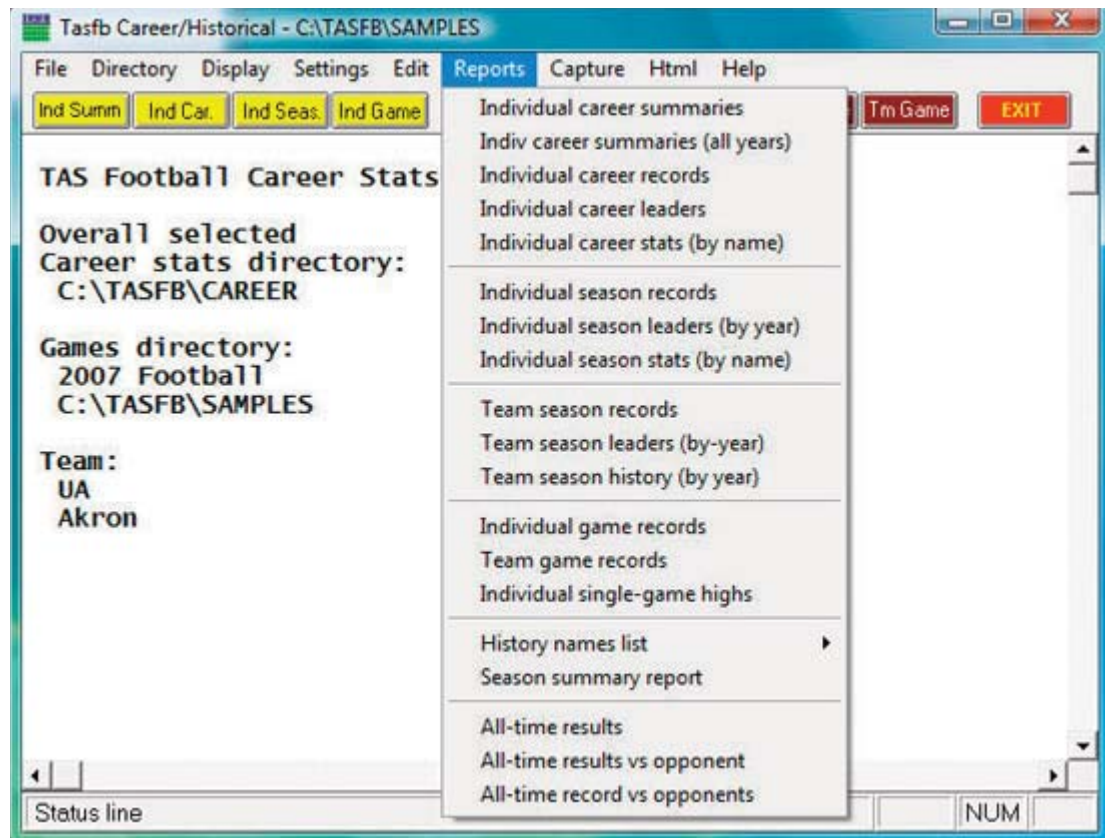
Tasfb Career/Historical - C:\TASFB\SAMPLES

File Directory Display Settings Edit Reports Capture Html Help

Ind Summ Ind Car. Ind Seas. Ind Game Tm Game EXIT

TAS Football Career Stats

Overall selected
Career stats directory:
C:\TASFB\CAREER

Games directory:
2007 Football
C:\TASFB\SAMPLES

Team:
UA
Akron

Individual career summaries
Indiv career summaries (all years)
Individual career records
Individual career leaders
Individual career stats (by name)

Individual season records
Individual season leaders (by year)
Individual season stats (by name)

Team season records
Team season leaders (by-year)
Team season history (by year)

Individual game records
Team game records
Individual single-game highs

History names list
Season summary report

All-time results
All-time results vs opponent
All-time record vs opponents

Status line

NUM